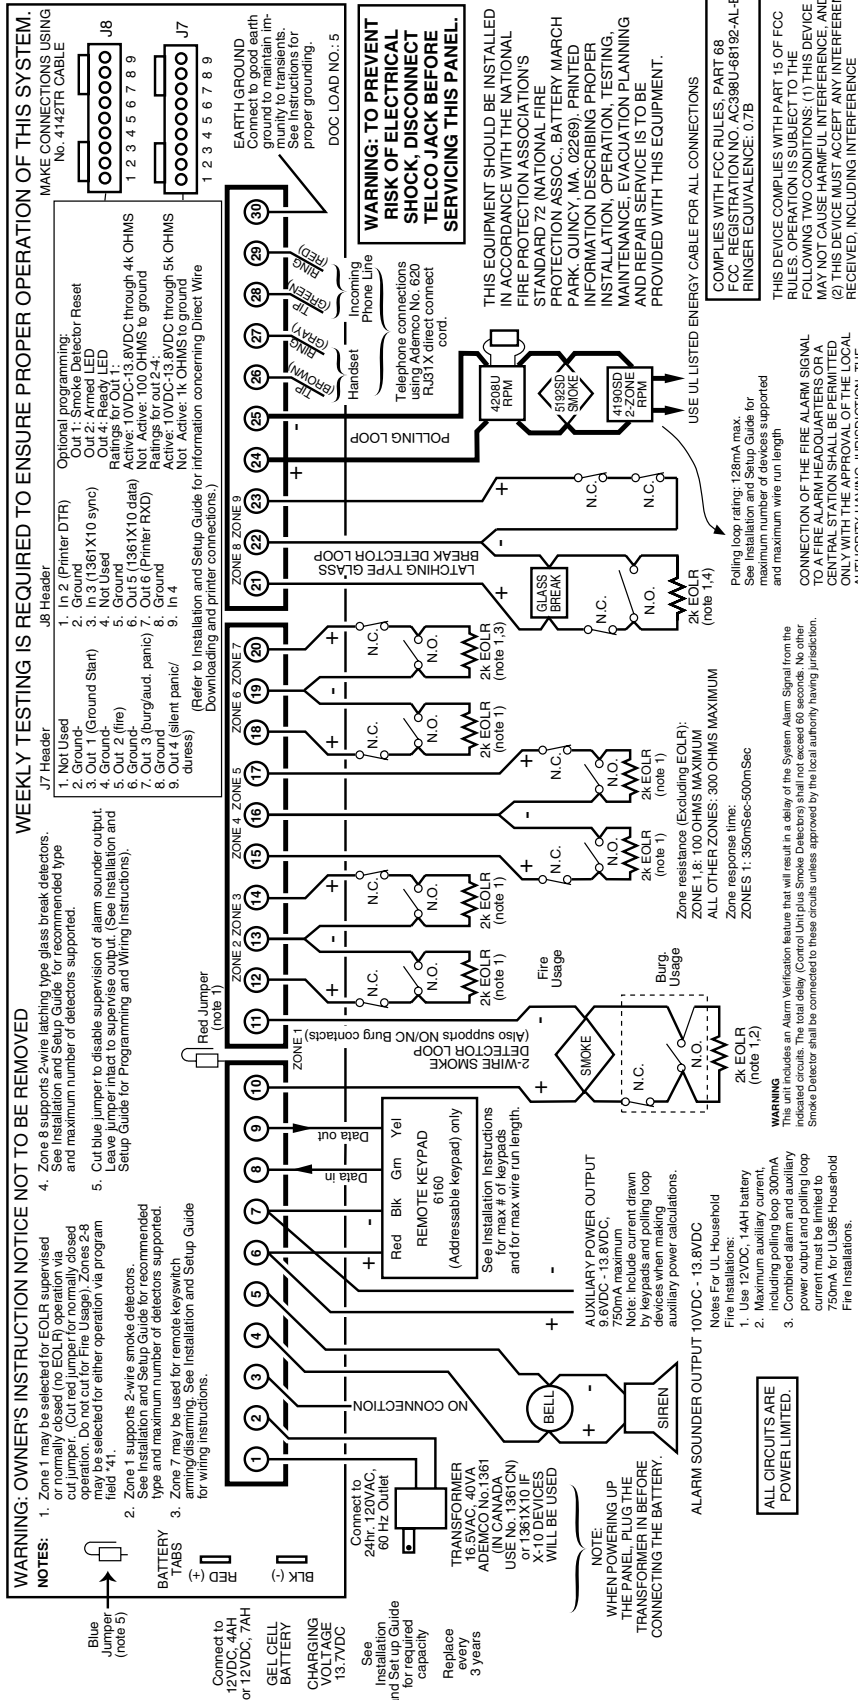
WARNING: OWNER'S INSTRUCTION NOTICE NOT TO BE REMOVED

WEEKLY TESTING IS REQUIRED TO ENSURE PROPER OPERATION OF THIS SYSTEM.

NOTES:

1. Zone 1 may be selected for EOLR supervised or normally closed (no EOLR) operation via cut jumper. (Cut red jumper for normally closed operation. Do not cut for Fire Usage). Zones 2-8 may be selected for either operation via program field *41.

2. Zone 1 supports 2-wire smoke detectors. See Installation and Setup Guide for recommended type and maximum number of detectors supported.

3. Zone 7 may be used for remote keyswitch arming/disarming. See Installation and Setup Guide for wiring instructions.

4. Zone 8 supports 2-wire latching type glass break detectors. See Installation and Setup Guide for recommended type and maximum number of detectors supported.

5. Cut blue jumper to disable supervision of alarm sounder output. Leave jumper intact to supervise output. (See Installation and Setup Guide for Programming and Wiring Instructions).

J7 Header
1. Not Used
2. Ground-
3. Out 1 (Ground Start)
4. Ground-
5. Out 2 (fire)
6. Ground-
7. Out 3 (burg/aud. panic)
8. Ground
9. Out 4 (silent panic/ duress)

J8 Header
1. In 2 (Printer DTR)
2. Ground
3. In 3 (1361X10 sync)
4. Not Used
5. Ground
6. Out 5 (1361X10 data)
7. Out 6 (Printer RXD)
8. Ground
9. In 4

Optional programming:
Out 1: Smoke Detector Reset
Out 2: Armed LED
Out 4: Ready LED
Ratings for Out 1:
Active: 10VDC-13.8VDC through 4k OHMS
Not Active: 100 OHMS to ground
Ratings for out 2-4:
Active: 10VDC-13.8VDC through 5k OHMS
Not Active: 1k OHMS to ground

(Refer to Installation and Setup Guide for information concerning Direct Wire Downloading and printer connections.)

MAKE CONNECTIONS USING No. 4142TR CABLE

J8
1 2 3 4 5 6 7 8 9

J7
1 2 3 4 5 6 7 8 9

EARTH GROUND
Connect to good earth ground to maintain immunity to transients. See Instructions for proper grounding.

DOC LOAD NO.: 5

WARNING: TO PREVENT RISK OF ELECTRICAL SHOCK, DISCONNECT TELCO JACK BEFORE SERVICING THIS PANEL.

THIS EQUIPMENT SHOULD BE INSTALLED IN ACCORDANCE WITH THE NATIONAL FIRE PROTECTION ASSOCIATION'S STANDARD 72 (NATIONAL FIRE PROTECTION ASSOC., BATTERY MARCH PARK, QUINCY, MA. 02269). PRINTED INFORMATION DESCRIBING PROPER INSTALLATION, OPERATION, TESTING, MAINTENANCE, EVACUATION PLANNING AND REPAIR SERVICE IS TO BE PROVIDED WITH THIS EQUIPMENT.

USE UL LISTED ENERGY CABLE FOR ALL CONNECTIONS

COMPLIES WITH FCC RULES, PART 68
FCC REGISTRATION NO. AC398U-68192-AL-E
RINGER EQUIVALENCE: 0.7B

THIS DEVICE COMPLIES WITH PART 15 OF FCC RULES. OPERATION IS SUBJECT TO THE FOLLOWING TWO CONDITIONS: (1) THIS DEVICE MAY NOT CAUSE HARMFUL INTERFERENCE, AND (2) THIS DEVICE MUST ACCEPT ANY INTERFERENCE RECEIVED, INCLUDING INTERFERENCE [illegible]

CONNECTION OF THE FIRE ALARM SIGNAL TO A FIRE ALARM HEADQUARTERS OR A CENTRAL STATION SHALL BE PERMITTED ONLY WITH THE APPROVAL OF THE LOCAL AUTHORITY HAVING JURISDICTION. THE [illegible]

Blue Jumper (note 5)

BATTERY TABS
RED (+)
BLK (-)

Connect to 12VDC, 4AH or 12VDC, 7AH
GEL CELL BATTERY
CHARGING VOLTAGE 13.7VDC
See Installation and Set up Guide for required capacity
Replace every 3 years

Connect to 24hr. 120VAC, 60 Hz Outlet

TRANSFORMER 16.5VAC, 40VA ADEMCO No.1361 (IN CANADA USE No. 1361CN) or 1361X10 IF X-10 DEVICES WILL BE USED

NOTE: WHEN POWERING UP THE PANEL, PLUG THE TRANSFORMER IN BEFORE CONNECTING THE BATTERY.

ALL CIRCUITS ARE POWER LIMITED.

NO CONNECTION

BELL
SIREN

ALARM SOUNDER OUTPUT 10VDC - 13.8VDC

AUXILIARY POWER OUTPUT 9.6VDC - 13.8VDC, 750mA maximum
Note: Include current drawn by keypads and polling loop devices when making auxiliary power calculations.

Notes For UL Household Fire Installations:
1. Use 12VDC, 14AH battery
2. Maximum auxiliary current, including polling loop 300mA
3. Combined alarm and auxiliary power output and polling loop current must be limited to 750mA for UL985 Household Fire Installations.

Red Blk Grn Yel
Data in
Data out
REMOTE KEYPAD 6160 (Addressable keypad) only

See Installation Instructions for max # of keypads and for max wire run length.

Red Jumper (note 1)

ZONE 1
2-WIRE SMOKE DETECTOR LOOP (Also supports NO/NC Burg contacts)
SMOKE
N.C.
N.O.
2k EOLR (note 1,2)

Fire Usage
Burg. Usage

WARNING
This unit includes an Alarm Verification feature that will result in a delay of the System Alarm Signal from the indicated circuits. The total delay (Control Unit plus Smoke Detectors) shall not exceed 60 seconds. No other Smoke Detector shall be connected to these circuits unless approved by the local authority having jurisdiction.

ZONE 2 ZONE 3 ZONE 4 ZONE 5 ZONE 6 ZONE 7 ZONE 8 ZONE 9

N.C. N.O. 2k EOLR (note 1)
N.C. N.O. 2k EOLR (note 1)
N.C. N.O. 2k EOLR (note 1)
N.C. N.O. 2k EOLR (note 1)
N.C. N.O. 2k EOLR (note 1)
N.C. N.O. 2k EOLR (note 1,3)

Zone resistance (Excluding EOLR):
ZONE 1,8: 100 OHMS MAXIMUM
ALL OTHER ZONES: 300 OHMS MAXIMUM

Zone response time:
ZONES 1: 350mSec-500mSec

LATCHING TYPE GLASS BREAK DETECTOR LOOP
GLASS BREAK
N.C.
N.O.
2k EOLR (note 1,4)

N.C.
N.C.

POLLING LOOP
4208U RPM
5192SD SMOKE
4190SD 2-ZONE RPM

Polling loop rating: 128mA max.
See Installation and Setup Guide for maximum number of devices supported and maximum wire run length

TIP (BROWN)
RING (GRAY)
TIP (GREEN)
RING (RED)

Handset
Incoming Phone Line

Telephone connections using Ademco No. 620 RJ31X direct connect cord.

1 2 3 4 5 6 7 8 9 10 11 12 13 14 15 16 17 18 19 20 21 22 23 24 25 26 27 28 29 30